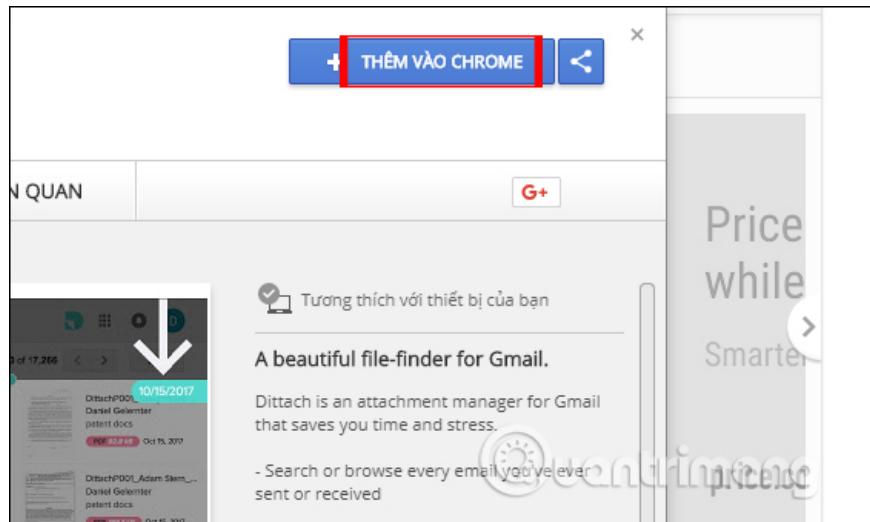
+ THÊM VÀO CHROME

×

N QUAN

G+

Price
while
Smarter

10/15/2017

of 17,266

DittachP001
Daniel Gelernter
patent docs
Oct 15, 2017

DittachP001_Adam Stern
Daniel Gelernter
patent docs
Oct 15, 2017

Tương thích với thiết bị của bạn

A beautiful file-finder for Gmail.

Dittach is an attachment manager for Gmail that saves you time and stress.

- Search or browse every email you've ever sent or received

uantrimang

priceb